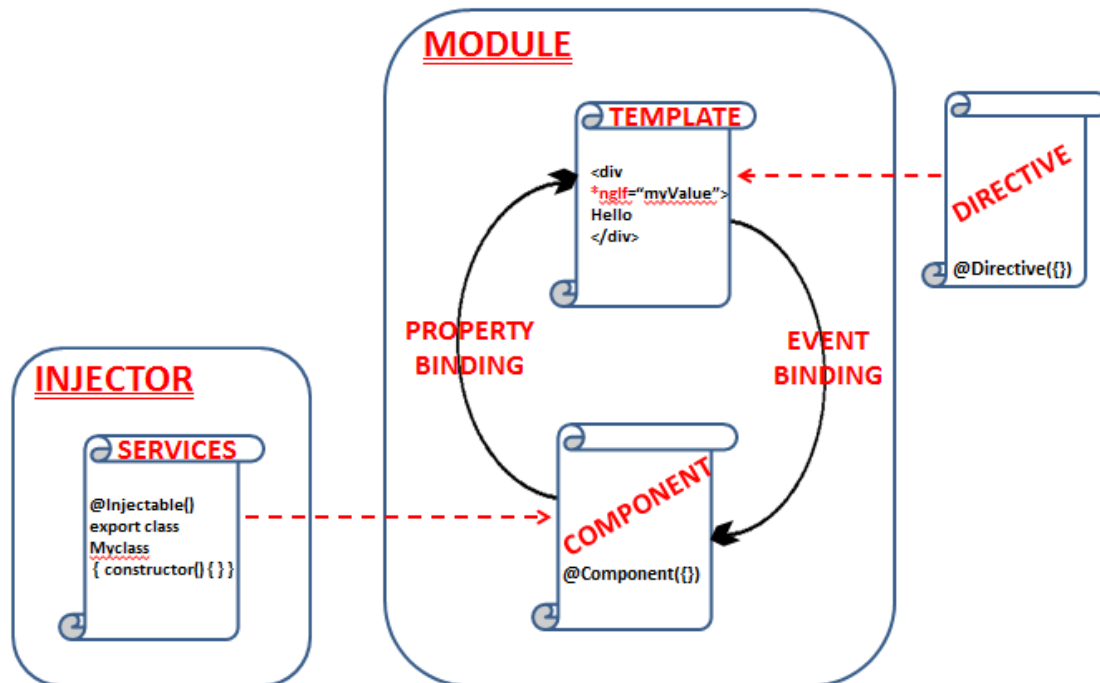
MODULE

TEMPLATE

<div
*ngIf="myValue">
Hello
</div>

DIRECTIVE

@Directive({})

PROPERTY BINDING

EVENT BINDING

INJECTOR

SERVICES

@Injectable()
export class
Myclass
{ constructor() { } }

COMPONENT

@Component({})